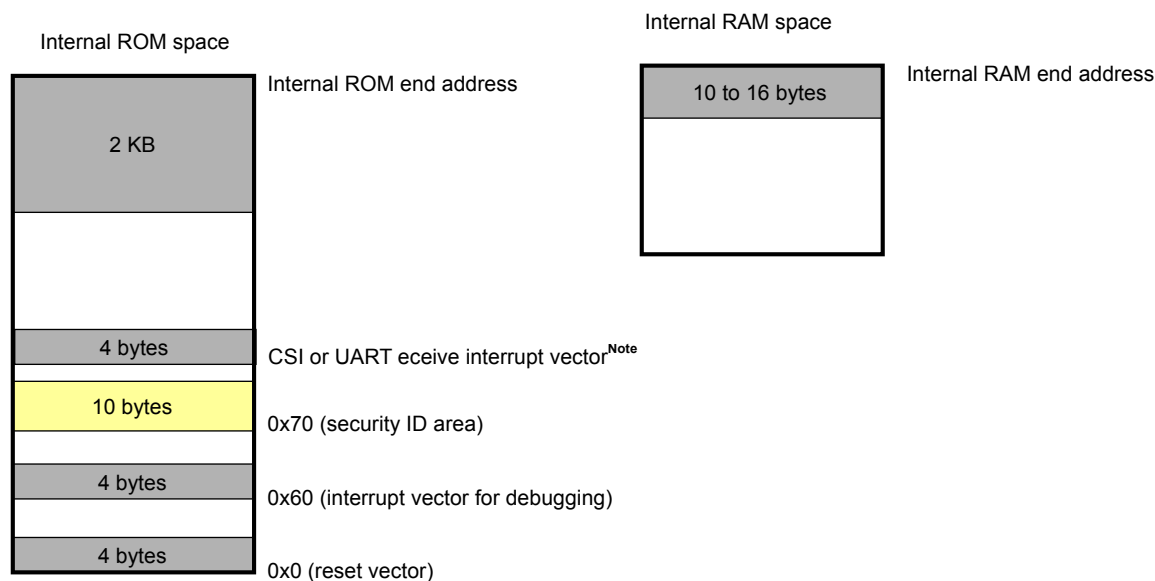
Internal ROM space

Internal RAM space

Internal ROM end address

2 KB

10 to 16 bytes

Internal RAM end address

4 bytes

CSI or UART eceive interrupt vector$^{\text{Note}}$

10 bytes

0x70 (security ID area)

4 bytes

0x60 (interrupt vector for debugging)

4 bytes

0x0 (reset vector)